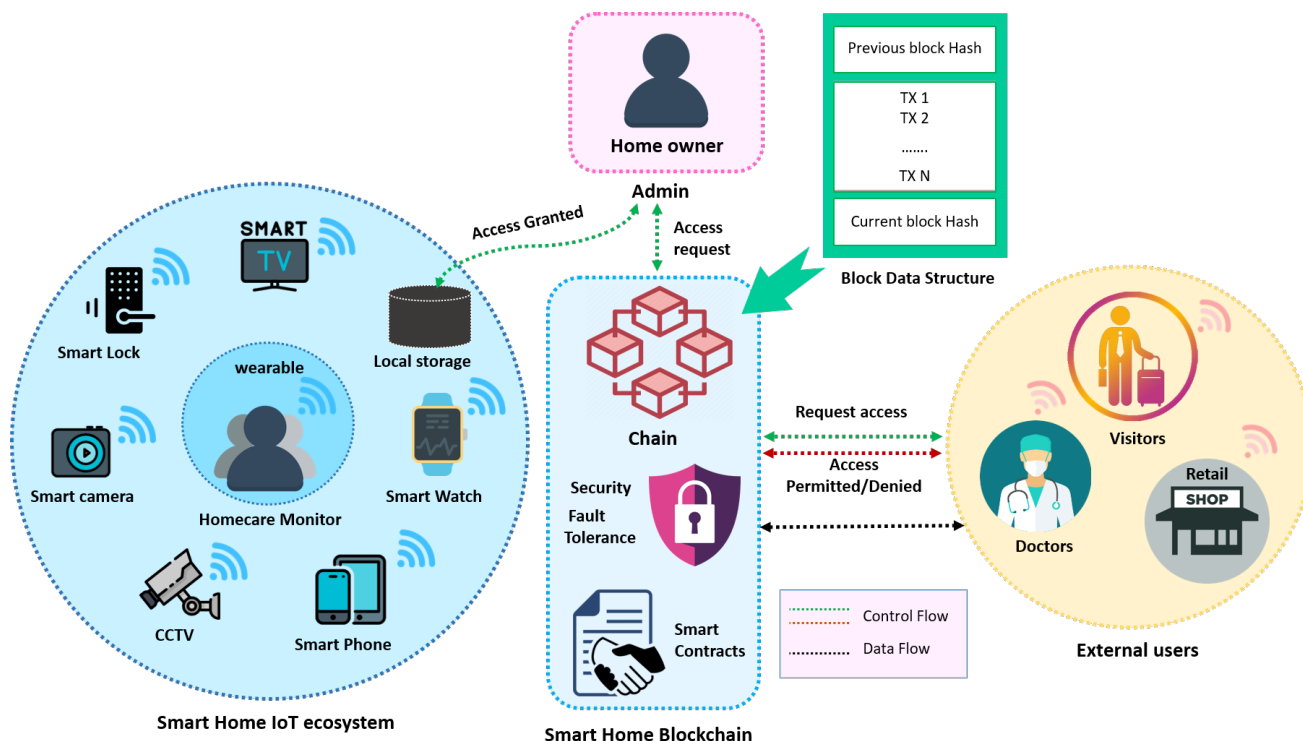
Home owner

Admin

Previous block Hash

TX 1
TX 2
.......
TX N

Current block Hash

Block Data Structure

Access Granted

Access request

SMART TV

Smart Lock

Local storage

wearable

Smart camera

Homecare Monitor

Smart Watch

CCTV

Smart Phone

Smart Home IoT ecosystem

Chain

Security
Fault Tolerance

Smart Contracts

Smart Home Blockchain

Request access

Access Permitted/Denied

Control Flow
Data Flow

Visitors

Retail
SHOP

Doctors

External users